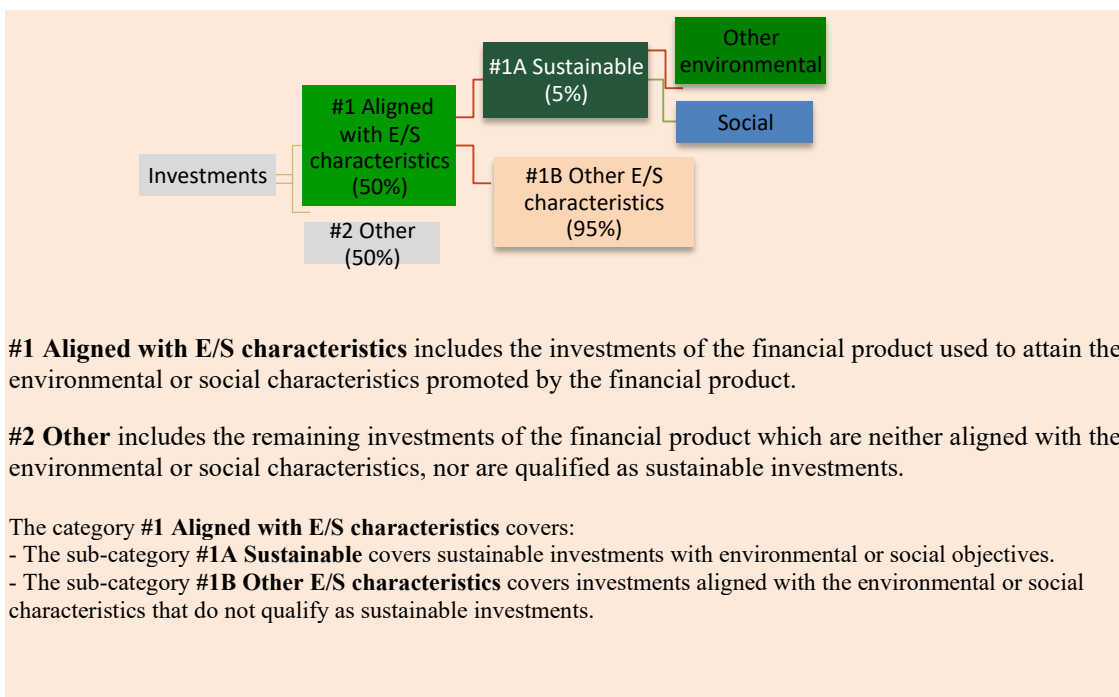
Other environmental

#1A Sustainable (5%)

Social

#1 Aligned with E/S characteristics (50%)

Investments

#1B Other E/S characteristics (95%)

#2 Other (50%)

**#1 Aligned with E/S characteristics** includes the investments of the financial product used to attain the environmental or social characteristics promoted by the financial product.

**#2 Other** includes the remaining investments of the financial product which are neither aligned with the environmental or social characteristics, nor are qualified as sustainable investments.

The category **#1 Aligned with E/S characteristics** covers:
- The sub-category **#1A Sustainable** covers sustainable investments with environmental or social objectives.
- The sub-category **#1B Other E/S characteristics** covers investments aligned with the environmental or social characteristics that do not qualify as sustainable investments.